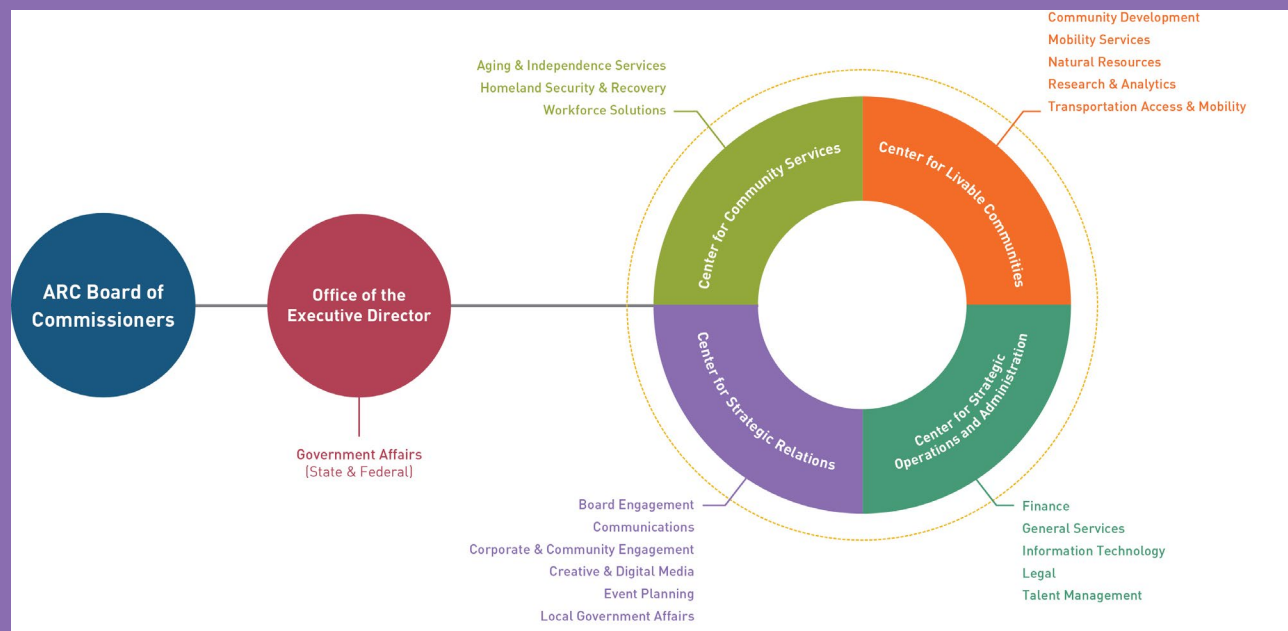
Community Development
Mobility Services
Natural Resources
Research & Analytics
Transportation Access & Mobility

Aging & Independence Services
Homeland Security & Recovery
Workforce Solutions

Center for Community Services

Center for Livable Communities

ARC Board of Commissioners

Office of the Executive Director

Center for Strategic Relations

Center for Strategic Operations and Administration

Government Affairs
(State & Federal)

Board Engagement
Communications
Corporate & Community Engagement
Creative & Digital Media
Event Planning
Local Government Affairs

Finance
General Services
Information Technology
Legal
Talent Management